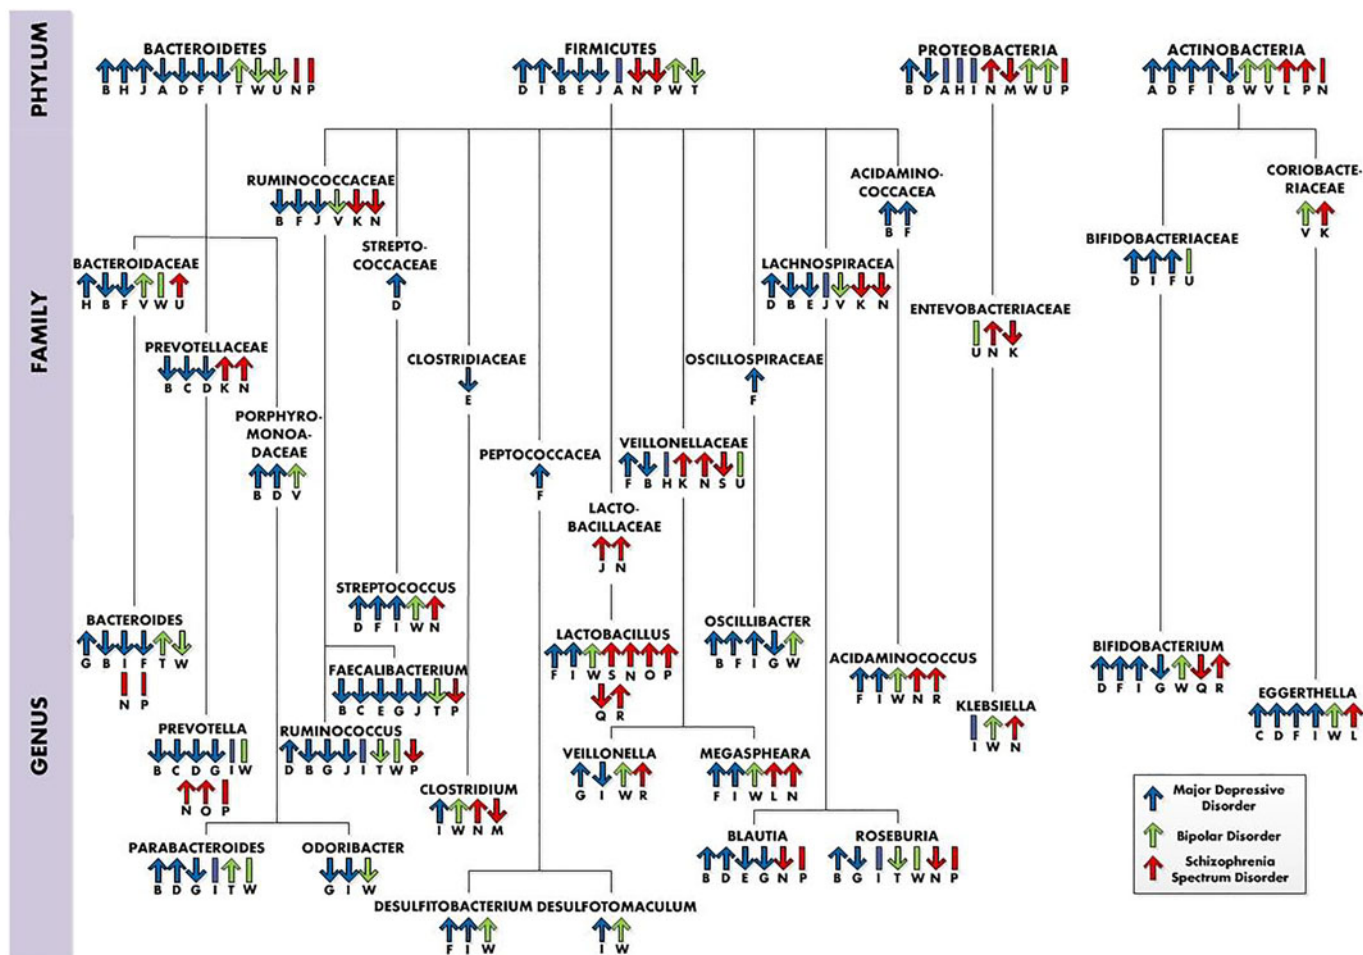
PHYLUM

BACTEROIDETES
B H J A D F I T W U N P

FIRMICUTES
D I B E J A N P W T

PROTEOBACTERIA
B D A H I N M W U P

ACTINOBACTERIA
A D F I B W V L P N

FAMILY

RUMINOCOCCACEAE
B F J V K N

STREPTOCOCCACEAE
D

ACIDAMINOCOCCACEA
B F

CORIOBACTERIACEAE
V K

BACTEROIDACEAE
H B F V W U

LACHNOSPIRACEA
D B E J V K N

BIFIDOBACTERIACEAE
D I F U

ENTEVOBACTERIACEAE
U N K

PREVOTELLACEAE
B C D K N

CLOSTRIDIACEAE
E

OSCILLOSPIRACEAE
F

PORPHYROMONOADACEAE
B D V

PEPTOCOCCACEA
F

VEILLONELLACEAE
F B H K N S U

LACTOBACILLACEAE
J N

GENUS

STREPTOCOCCUS
D F I W N

BACTEROIDES
G B I F T W
N P

LACTOBACILLUS
F I W S N O P
Q R

OSCILLIBACTER
B F I G W

ACIDAMINOCOCCUS
F I W N R

BIFIDOBACTERIUM
D F I G W Q R

FAECALIBACTERIUM
B C E G J T P

KLEBSIELLA
I W N

EGGERTHELLA
C D F I W L

PREVOTELLA
B C D G I W
N O P

RUMINOCOCCUS
D B G J I T W P

VEILLONELLA
G I W R

MEGASPHEARA
F I W L N

CLOSTRIDIUM
I W N M

BLAUTIA
B D E G N P

ROSEBURIA
B G I T W N P

PARABACTEROIDES
B D G I T W

ODORIBACTER
G I W

DESULFITOBACTERIUM
F I W

DESULFOTOMACULUM
I W

Major Depressive Disorder
Bipolar Disorder
Schizophrenia Spectrum Disorder